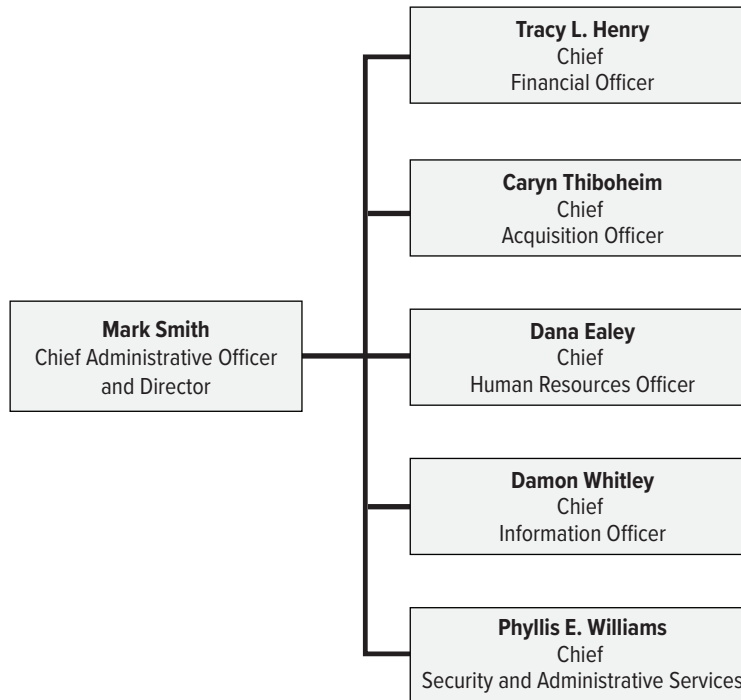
Mark Smith
Chief Administrative Officer and Director

Tracy L. Henry
Chief
Financial Officer

Caryn Thiboheim
Chief
Acquisition Officer

Dana Ealey
Chief
Human Resources Officer

Damon Whitley
Chief
Information Officer

Phyllis E. Williams
Chief
Security and Administrative Services